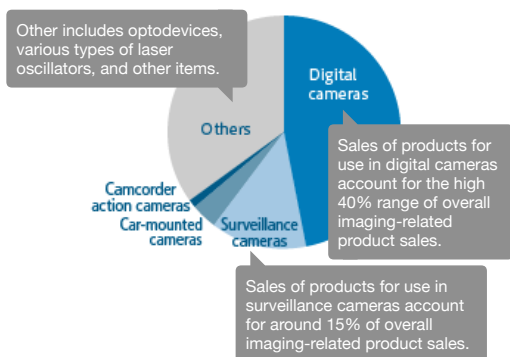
Other includes optodevices, various types of laser oscillators, and other items.

Digital cameras

Others

Sales of products for use in digital cameras account for the high 40% range of overall imaging-related product sales.

Camcorder action cameras

Car-mounted cameras

Surveillance cameras

Sales of products for use in surveillance cameras account for around 15% of overall imaging-related product sales.